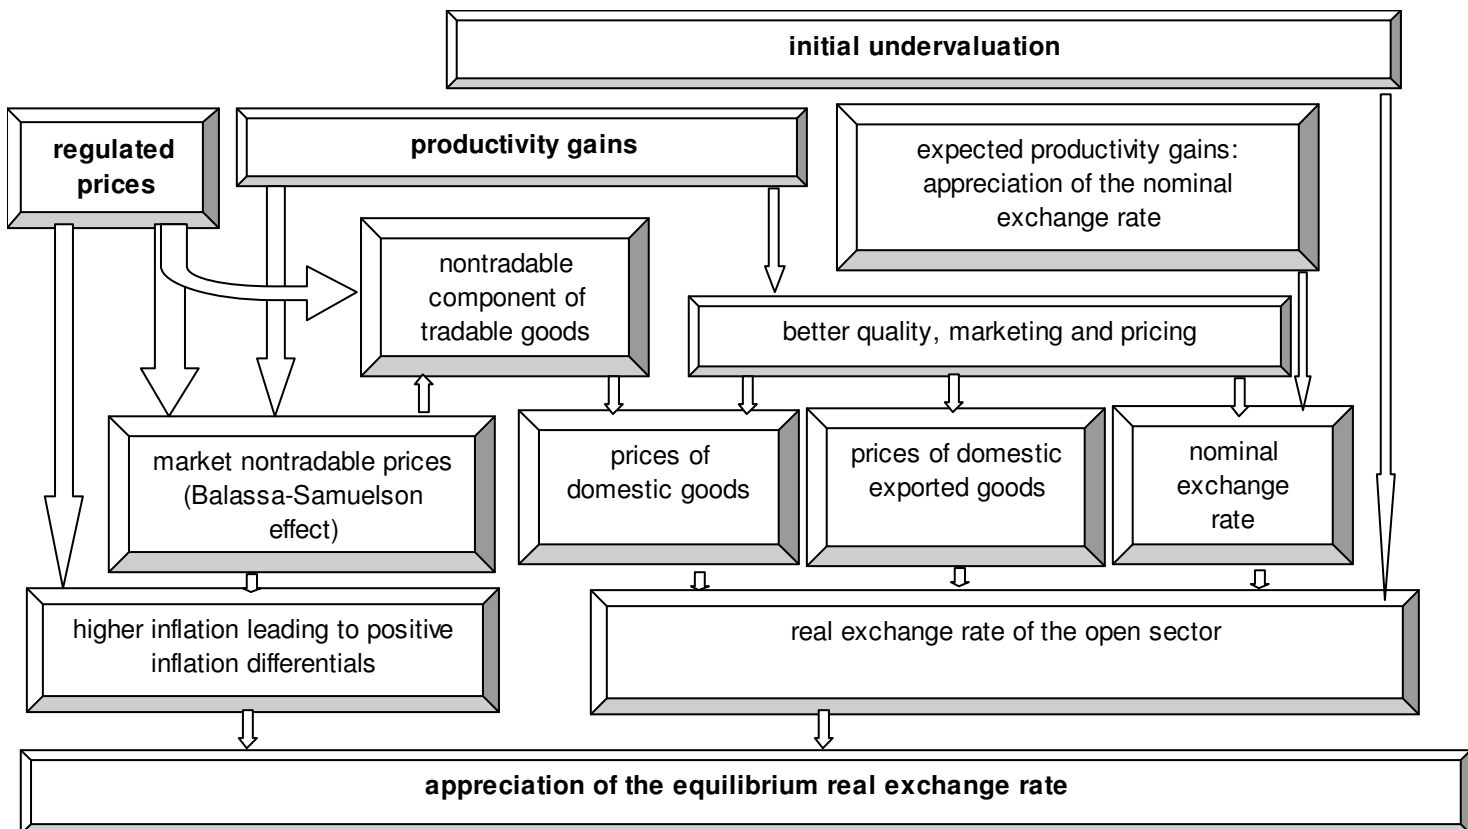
initial undervaluation

regulated prices

productivity gains

expected productivity gains: appreciation of the nominal exchange rate

nontradable component of tradable goods

better quality, marketing and pricing

market nontradable prices (Balassa-Samuelson effect)

prices of domestic goods

prices of domestic exported goods

nominal exchange rate

higher inflation leading to positive inflation differentials

real exchange rate of the open sector

appreciation of the equilibrium real exchange rate